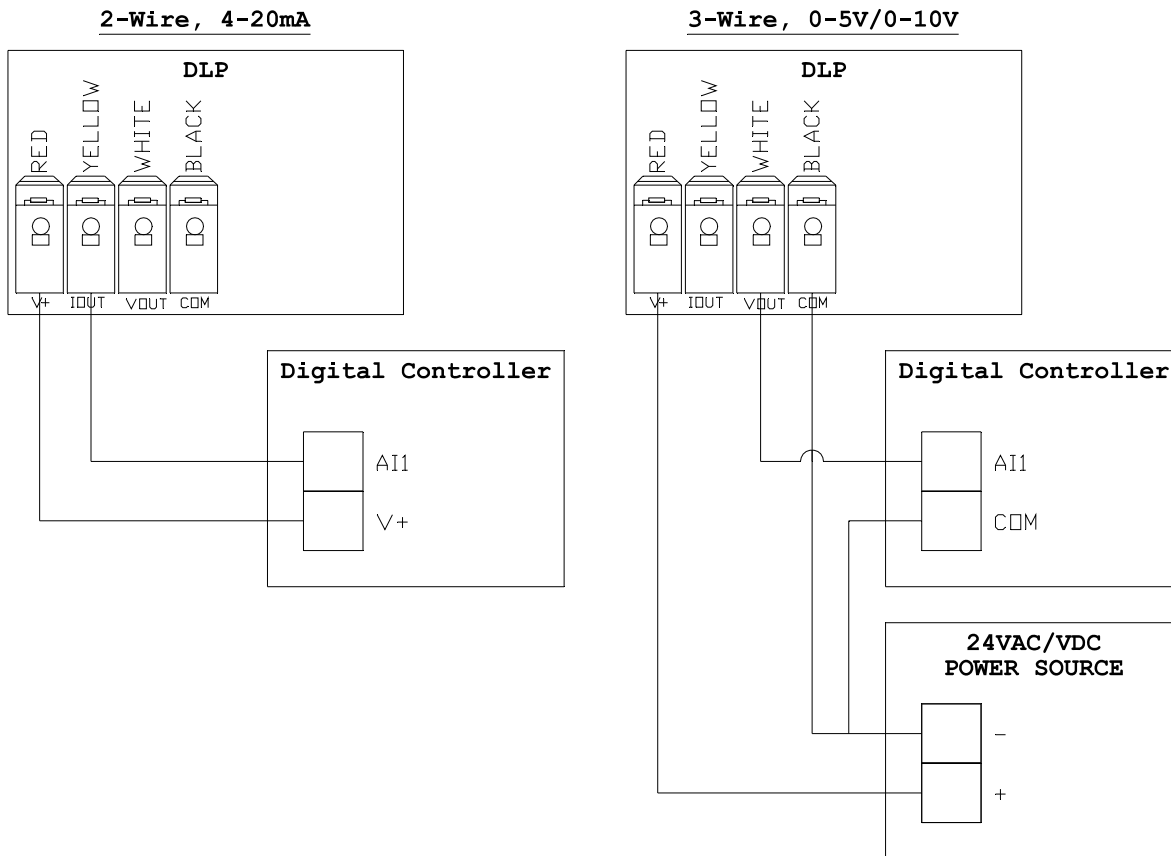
2-Wire, 4-20mA

DLP

RED YELLOW WHITE BLACK

V+ IOUT VOUT COM

Digital Controller

AI1

V+

3-Wire, 0-5V/0-10V

DLP

RED YELLOW WHITE BLACK

V+ IOUT VOUT COM

Digital Controller

AI1

COM

24VAC/VDC
POWER SOURCE

–

+